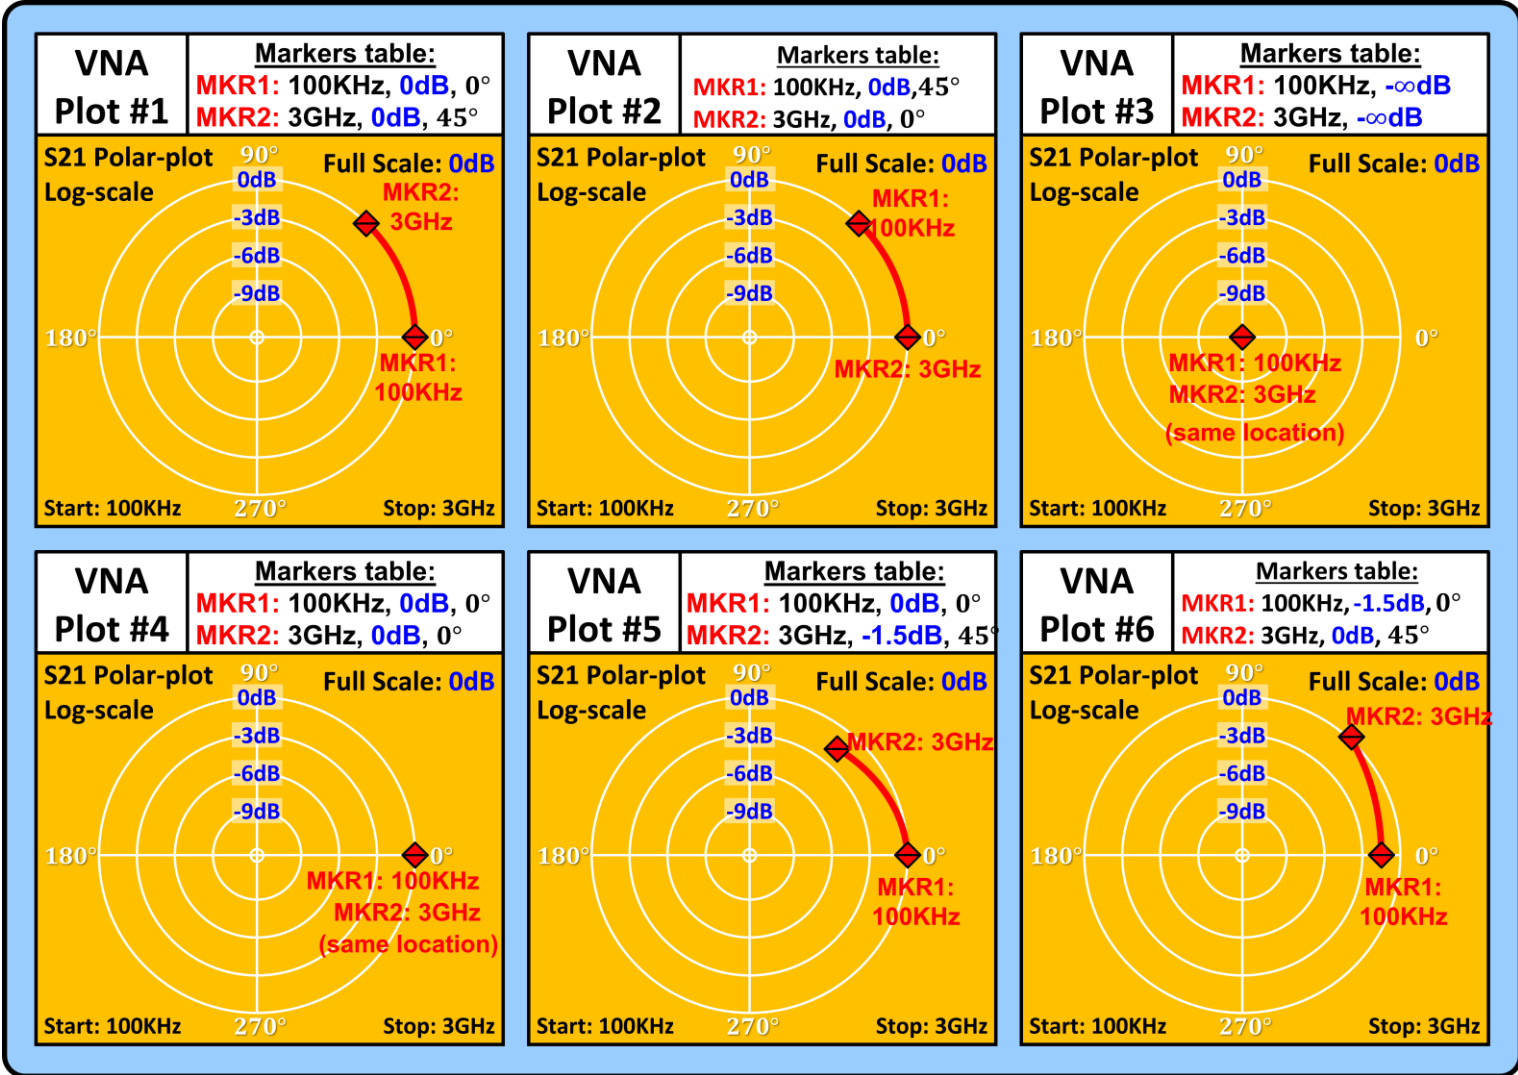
VNA Plot #1

Markers table:
MKR1: 100KHz, 0dB, 0°
MKR2: 3GHz, 0dB, 45°

S21 Polar-plot
Log-scale
90°
Full Scale: 0dB
0dB
MKR2: 3GHz
-3dB
-6dB
-9dB
180°
0°
MKR1: 100KHz
Start: 100KHz
270°
Stop: 3GHz

VNA Plot #2

Markers table:
MKR1: 100KHz, 0dB,45°
MKR2: 3GHz, 0dB, 0°

S21 Polar-plot
Log-scale
90°
Full Scale: 0dB
0dB
MKR1: 100KHz
-3dB
-6dB
-9dB
180°
0°
MKR2: 3GHz
Start: 100KHz
270°
Stop: 3GHz

VNA Plot #3

Markers table:
MKR1: 100KHz, -∞dB
MKR2: 3GHz, -∞dB

S21 Polar-plot
Log-scale
90°
Full Scale: 0dB
0dB
-3dB
-6dB
-9dB
180°
0°
MKR1: 100KHz
MKR2: 3GHz
(same location)
Start: 100KHz
270°
Stop: 3GHz

VNA Plot #4

Markers table:
MKR1: 100KHz, 0dB, 0°
MKR2: 3GHz, 0dB, 0°

S21 Polar-plot
Log-scale
90°
Full Scale: 0dB
0dB
-3dB
-6dB
-9dB
180°
0°
MKR1: 100KHz
MKR2: 3GHz
(same location)
Start: 100KHz
270°
Stop: 3GHz

VNA Plot #5

Markers table:
MKR1: 100KHz, 0dB, 0°
MKR2: 3GHz, -1.5dB, 45°

S21 Polar-plot
Log-scale
90°
Full Scale: 0dB
0dB
-3dB
MKR2: 3GHz
-6dB
-9dB
180°
0°
MKR1: 100KHz
Start: 100KHz
270°
Stop: 3GHz

VNA Plot #6

Markers table:
MKR1: 100KHz, -1.5dB, 0°
MKR2: 3GHz, 0dB, 45°

S21 Polar-plot
Log-scale
90°
Full Scale: 0dB
0dB
MKR2: 3GHz
-3dB
-6dB
-9dB
180°
0°
MKR1: 100KHz
Start: 100KHz
270°
Stop: 3GHz